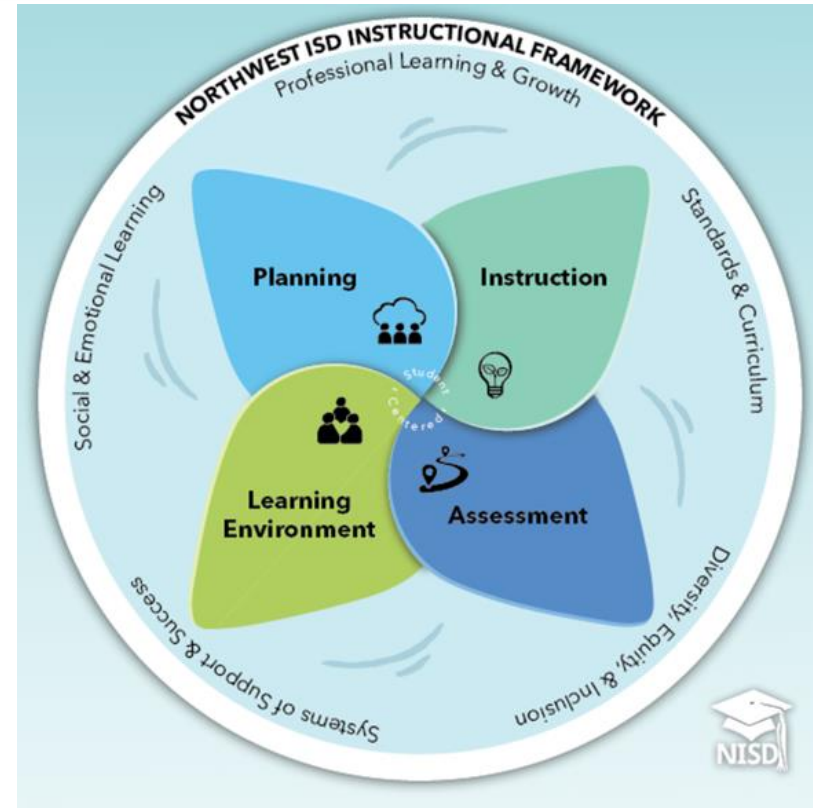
NORTHWEST ISD INSTRUCTIONAL FRAMEWORK
Professional Learning & Growth

Standards & Curriculum

Diversity, Equity, & Inclusion

Systems of Support & Success

Social & Emotional Learning

Planning

Instruction

Student Centered

Learning Environment

Assessment

NISD